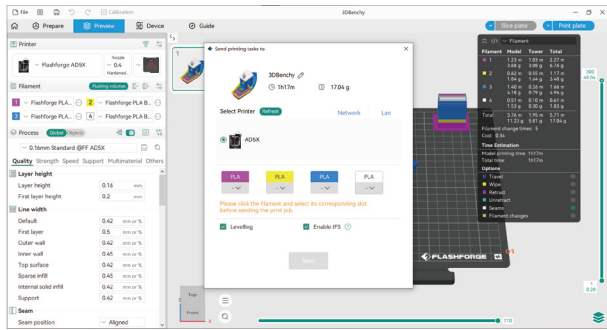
File Calibration 3DBenchy

Prepare Preview Device Guide

Slice plate Print plate

Printer

Flashforge AD5X

Nozzle 0.4 Hardened...

Filament Flushing volumes

1 Flashforge PLA ... 2 Flashforge PLA B...

3 Flashforge PLA ... 4 Flashforge PLA B...

Process Global Objects

0.16mm Standard @FF AD5X

Quality Strength Speed Support Multimaterial Others

Layer height

Layer height 0.16 mm

First layer height 0.2 mm

Line width

Default 0.42 mm or %

First layer 0.5 mm or %

Outer wall 0.42 mm or %

Inner wall 0.45 mm or %

Top surface 0.42 mm or %

Sparse infill 0.45 mm or %

Internal solid infill 0.42 mm or %

Support 0.42 mm or %

Seam

Seam position Aligned

Send printing tasks to

3DBenchy

1h17m 17.04 g

Select Printer Refresh Network Lan

AD5X

PLA PLA PLA PLA

Please click the filament and select its corresponding slot before sending the print job.

Levelling Enable IFS

Send

Filament

| Filament | Model | Tower | Total |
|---|---|---|---|
| 1 | 1.23 m 3.68 g | 1.03 m 3.08 g | 2.27 m 6.76 g |
| 2 | 0.62 m 1.86 g | 0.55 m 1.64 g | 1.17 m 3.49 g |
| 3 | 1.40 m 4.19 g | 0.26 m 0.79 g | 1.66 m 4.98 g |
| 4 | 0.51 m 1.53 g | 0.10 m 0.30 g | 0.61 m 1.83 g |
| Total | 3.76 m 11.23 g | 1.95 m 5.81 g | 5.71 m 17.04 g |

Filament change times: 5
Cost: 0.34

Time Estimation
Model printing time: 1h17m
Total time: 1h17m

Options
Travel
Wipe
Retract
Unretract
Seams
Filament changes

FLASHFORGE

Top
Front

500
46.08

1
0.20

110